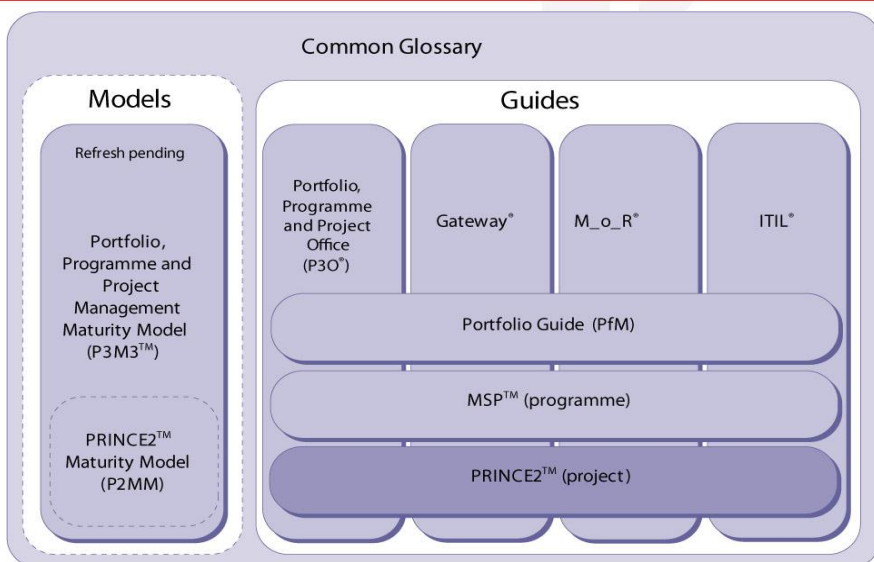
Common Glossary

Models

Refresh pending

Portfolio, Programme and Project Management Maturity Model (P3M3$^{TM}$)

PRINCE2$^{TM}$ Maturity Model (P2MM)

Guides

Portfolio, Programme and Project Office (P3O$^{®}$)

Gateway$^{®}$

M_o_R$^{®}$

ITIL$^{®}$

Portfolio Guide (PfM)

MSP$^{TM}$ (programme)

PRINCE2$^{TM}$ (project)